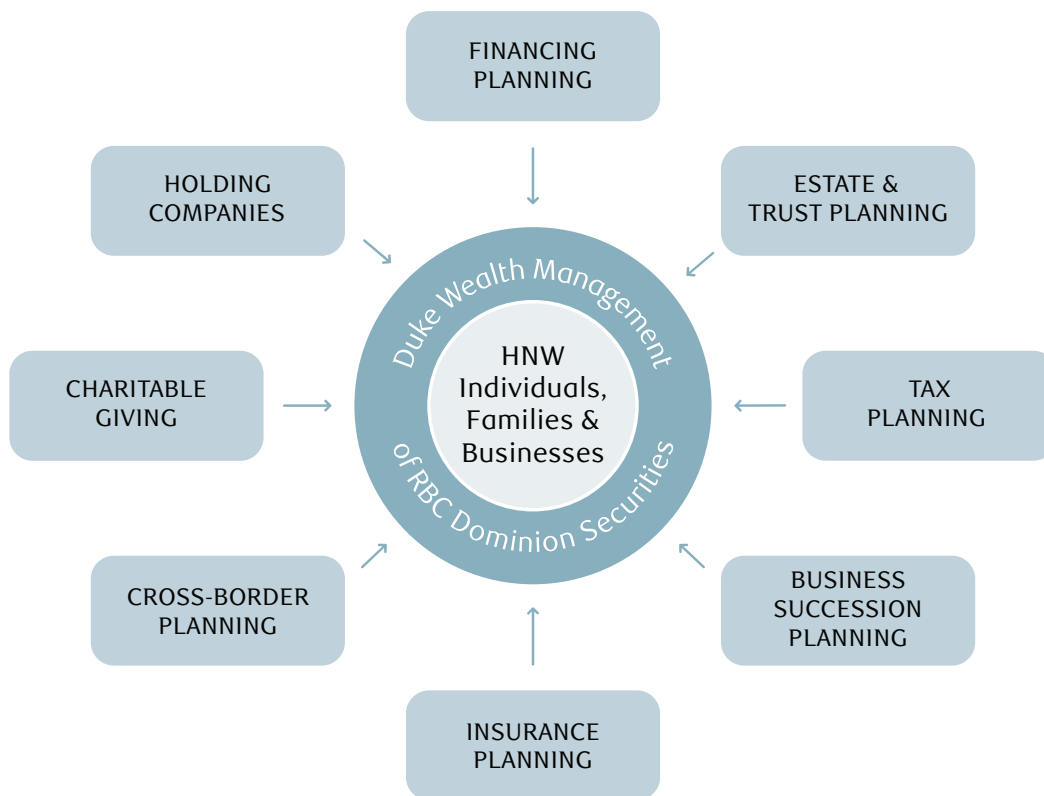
FINANCING PLANNING

HOLDING COMPANIES

ESTATE & TRUST PLANNING

Duke Wealth Management of RBC Dominion Securities

HNW Individuals, Families & Businesses

CHARITABLE GIVING

TAX PLANNING

CROSS-BORDER PLANNING

BUSINESS SUCCESSION PLANNING

INSURANCE PLANNING